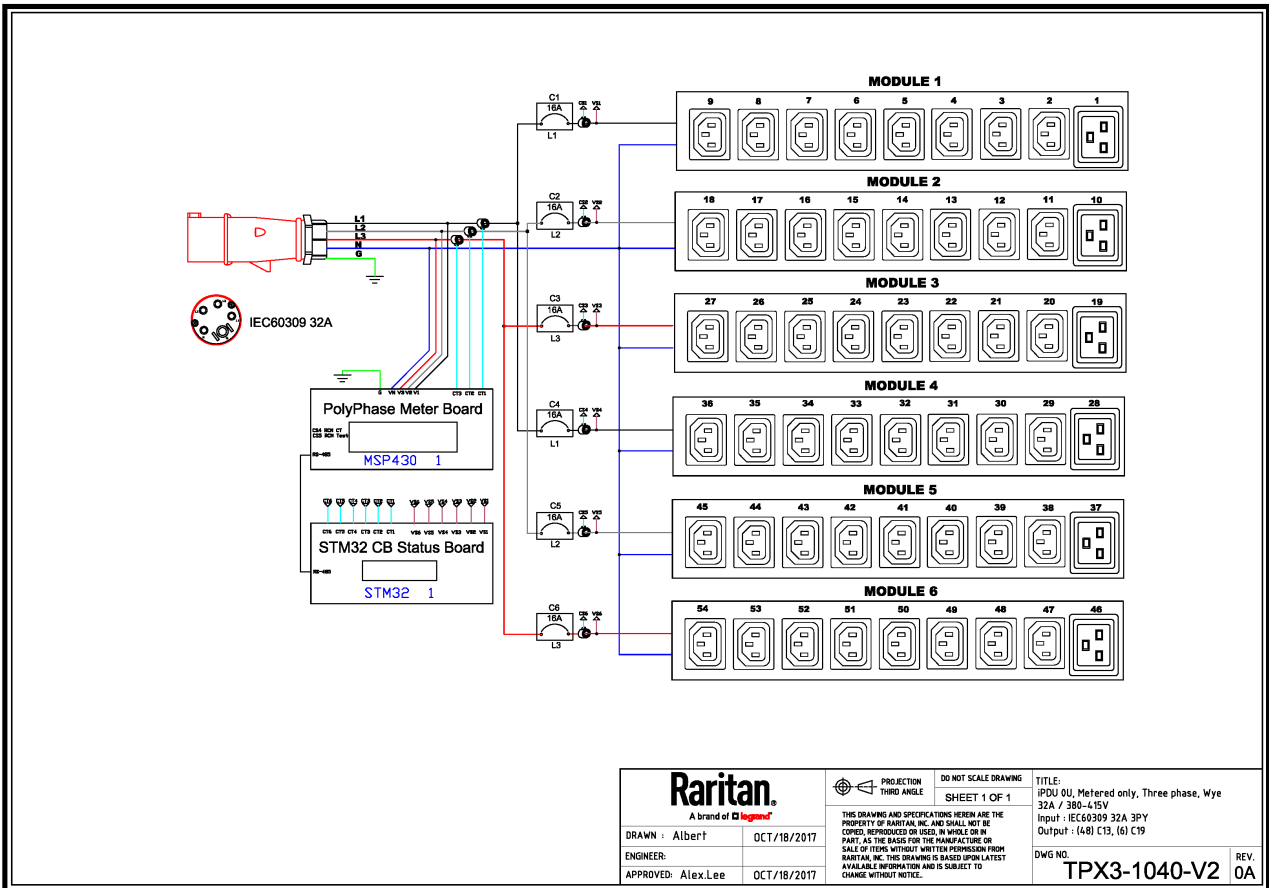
MODULE 1

9 8 7 6 5 4 3 2 1

C1
16A
L1
CB1 VS1

MODULE 2

18 17 16 15 14 13 12 11 10

C2
16A
L2
CB2 VS2

L1
L2
L3
N
G

IEC60309 32A

MODULE 3

27 26 25 24 23 22 21 20 19

C3
16A
L3
CB3 VS3

MODULE 4

36 35 34 33 32 31 30 29 28

C4
16A
L1
CB4 VS4

PolyPhase Meter Board

VN V3 V2 V1
CT3 CT2 CT1

MSP430 1

RS-485

MODULE 5

45 44 43 42 41 40 39 38 37

C5
16A
L2
CB5 VS5

CT6 CT5 CT4 CT3 CT2 CT1 VS6 VS5 VS4 VS3 VS2 VS1

STM32 CB Status Board

STM32 1

RS-485

MODULE 6

54 53 52 51 50 49 48 47 46

C6
16A
L3
CB6 VS6

Raritan.
A brand of legrand

PROJECTION THIRD ANGLE

DO NOT SCALE DRAWING

SHEET 1 OF 1

THIS DRAWING AND SPECIFICATIONS HEREIN ARE THE PROPERTY OF RARITAN, INC. AND SHALL NOT BE COPIED, REPRODUCED OR USED, IN WHOLE OR IN PART, AS THE BASIS FOR THE MANUFACTURE OR SALE OF ITEMS WITHOUT WRITTEN PERMISSION FROM RARITAN, INC. THIS DRAWING IS BASED UPON LATEST AVAILABLE INFORMATION AND IS SUBJECT TO CHANGE WITHOUT NOTICE.

TITLE:
iPDU 0U, Metered only, Three phase, Wye 32A / 380-415V
Input : IEC60309 32A 3PY
Output : (48) C13, (6) C19

| DRAWN : Albert | OCT/18/2017 |
|---|---|
| ENGINEER: | |
| APPROVED: Alex.Lee | OCT/18/2017 |

DWG NO.
TPX3-1040-V2

REV.
0A